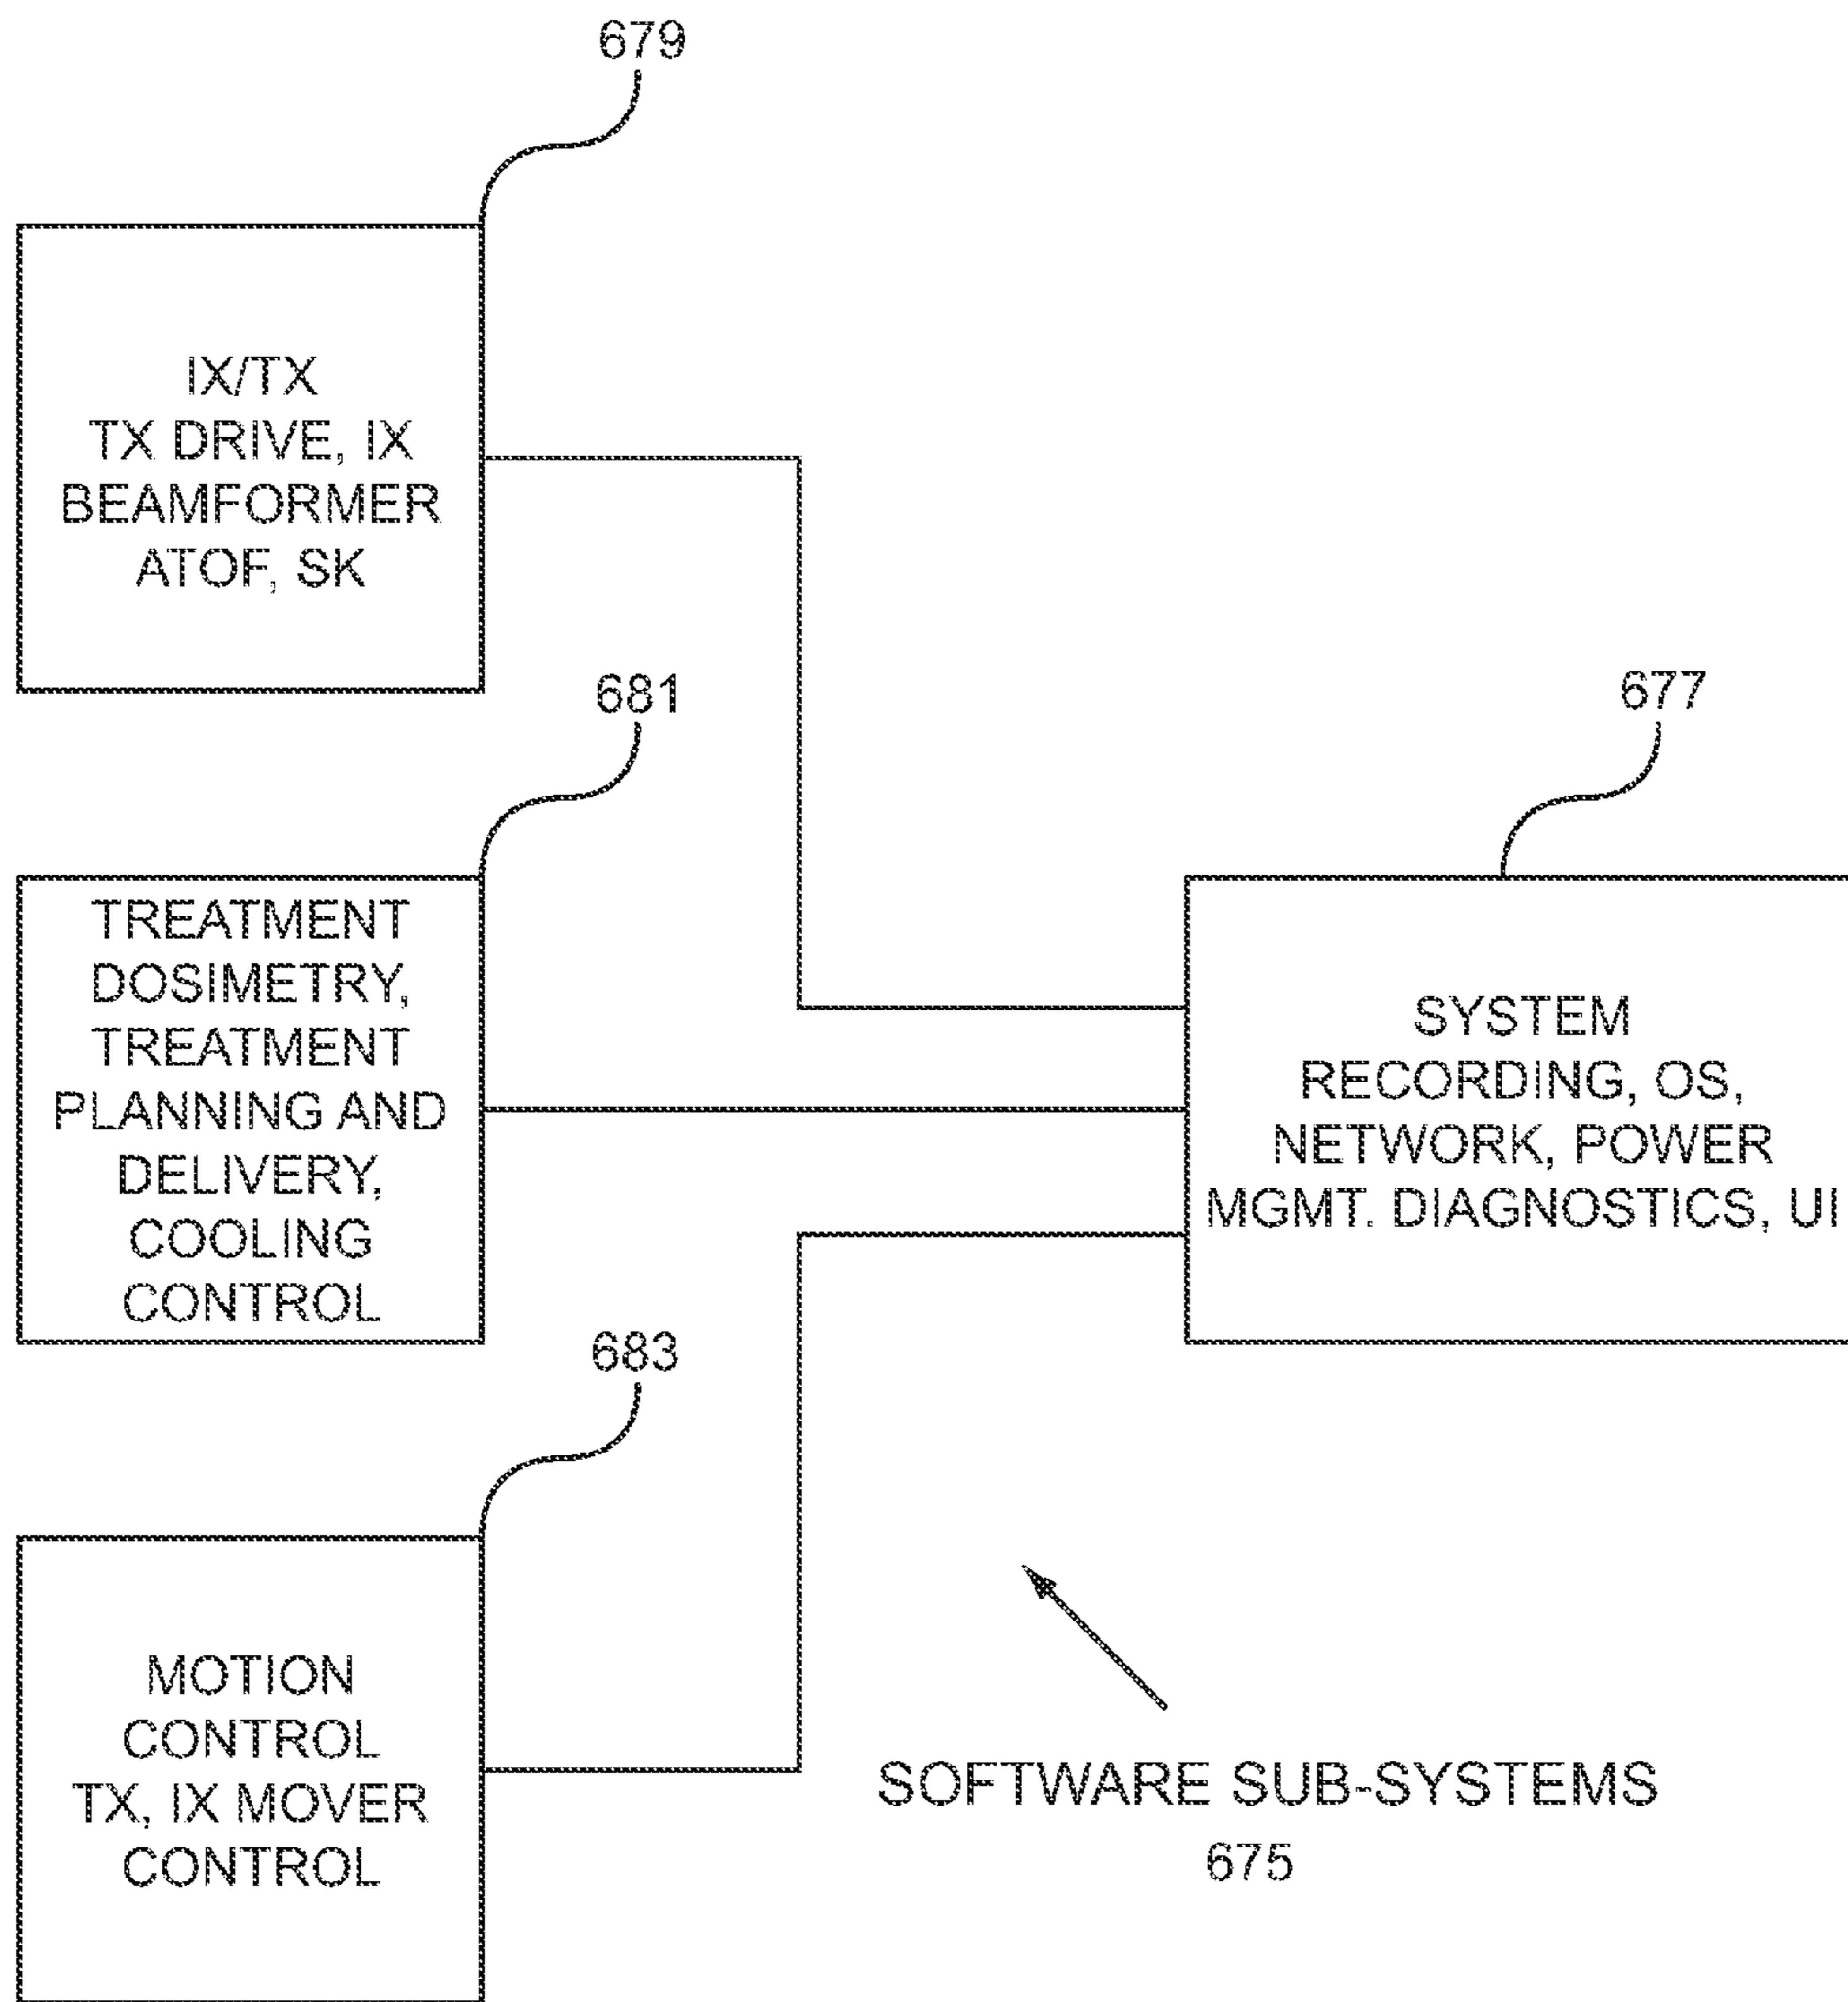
679

IX/TX
TX DRIVE, IX
BEAMFORMER
ATOF, SK

681

TREATMENT
DOSIMETRY,
TREATMENT
PLANNING AND
DELIVERY,
COOLING
CONTROL

677

SYSTEM
RECORDING, OS,
NETWORK, POWER
MGMT. DIAGNOSTICS, UI

683

MOTION
CONTROL
TX, IX MOVER
CONTROL

SOFTWARE SUB-SYSTEMS
675